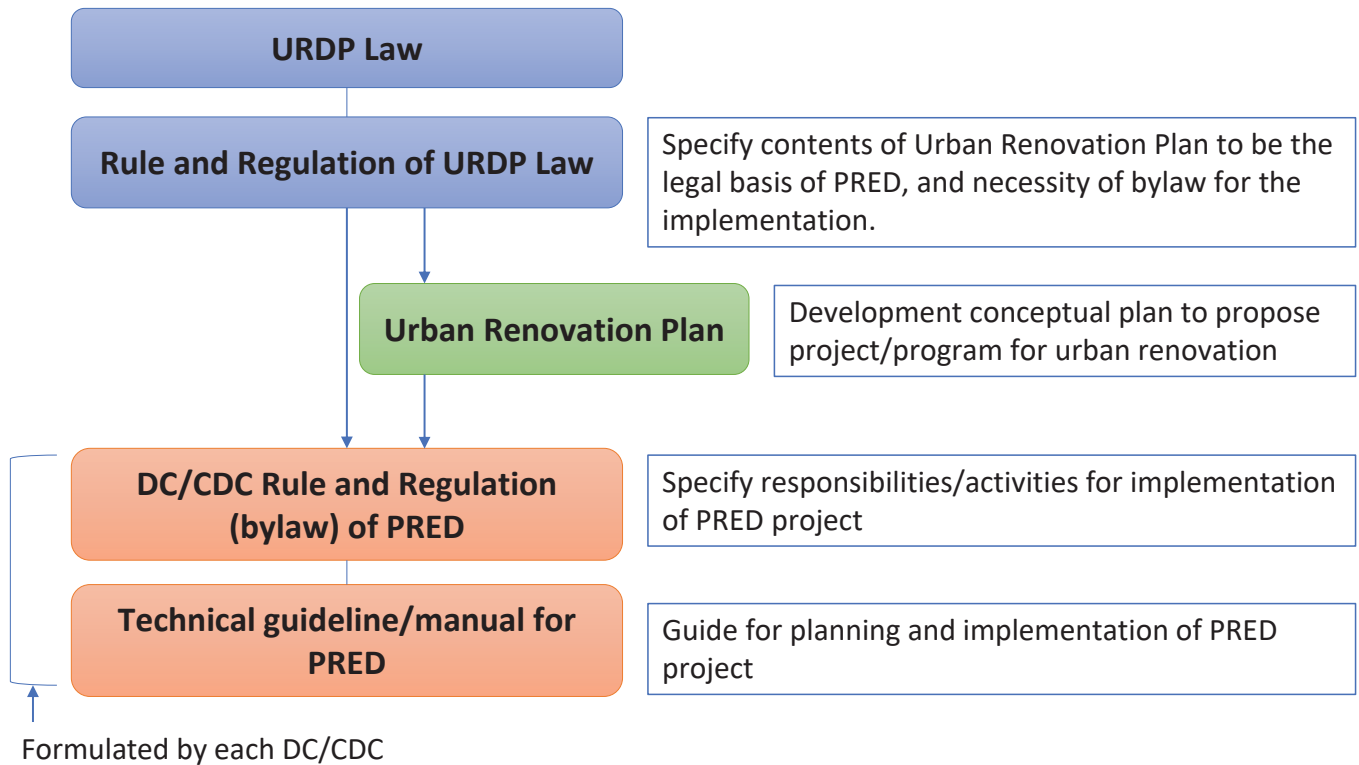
URDP Law

Rule and Regulation of URDP Law

Specify contents of Urban Renovation Plan to be the legal basis of PRED, and necessity of bylaw for the implementation.

Urban Renovation Plan

Development conceptual plan to propose project/program for urban renovation

DC/CDC Rule and Regulation (bylaw) of PRED

Specify responsibilities/activities for implementation of PRED project

Technical guideline/manual for PRED

Guide for planning and implementation of PRED project

Formulated by each DC/CDC